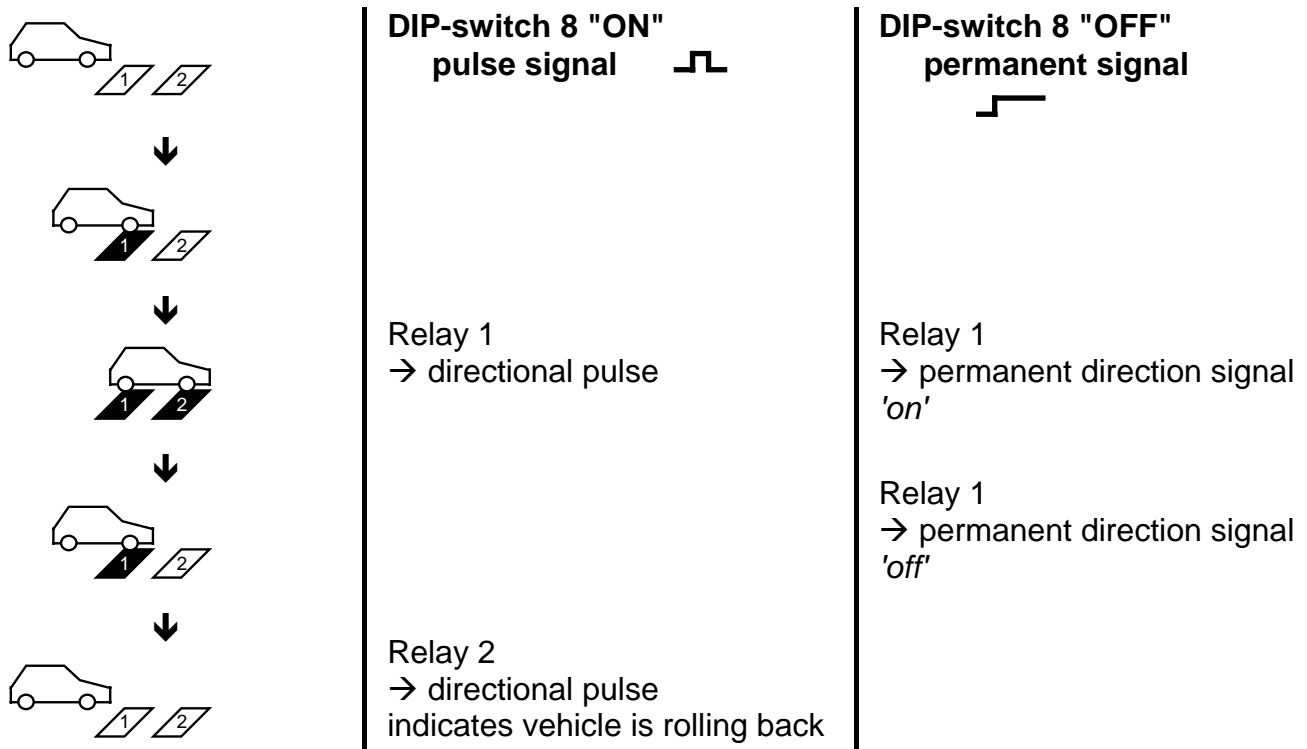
1 2

1 2

1 2

1 2

1 2

DIP-switch 8 "ON"
pulse signal

Relay 1
→ directional pulse

Relay 2
→ directional pulse
indicates vehicle is rolling back

DIP-switch 8 "OFF"
permanent signal

Relay 1
→ permanent direction signal *'on'*

Relay 1
→ permanent direction signal *'off'*